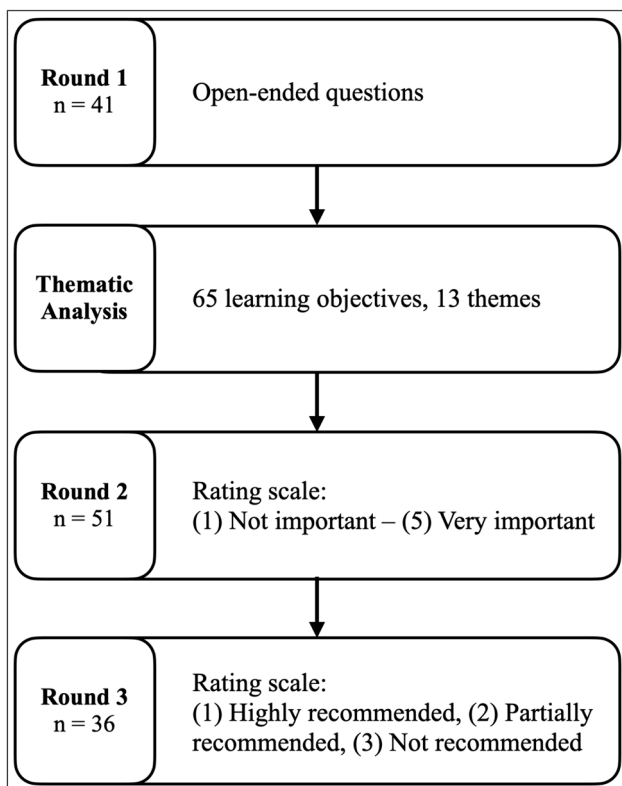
Round 1
n = 41

Open-ended questions

Thematic Analysis

65 learning objectives, 13 themes

Round 2
n = 51

Rating scale:
(1) Not important – (5) Very important

Round 3
n = 36

Rating scale:
(1) Highly recommended, (2) Partially recommended, (3) Not recommended